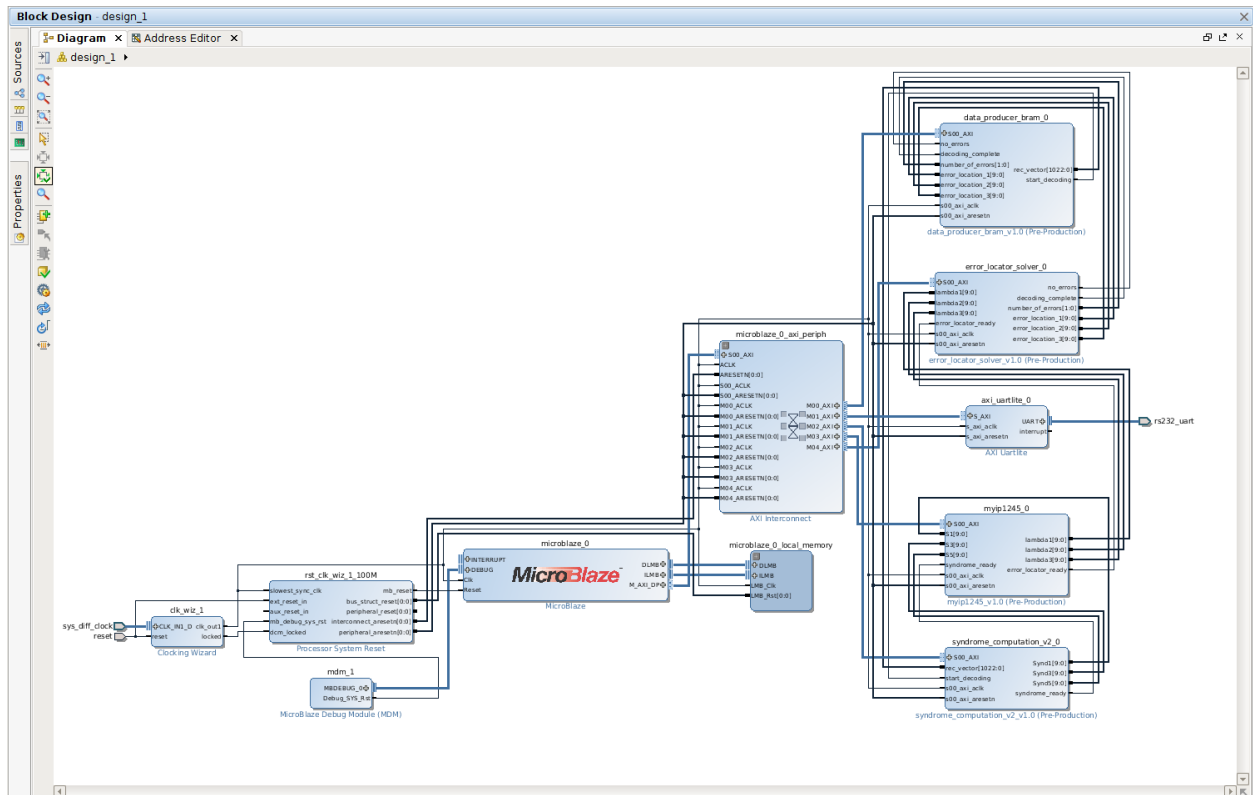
Block Design - design_1

Sources
Properties

Diagram
Address Editor
design_1

data_producer_bram_0
S00_AXI
no_errors
decoding_complete
number_of_errors[1:0]
error_location_1[9:0]
error_location_2[9:0]
error_location_3[9:0]
s00_axi_aclk
s00_axi_aresetn
rec_vector[1022:0]
start_decoding
data_producer_bram_v1.0 (Pre-Production)

error_locator_solver_0
S00_AXI
lambda1[9:0]
lambda2[9:0]
lambda3[9:0]
error_locator_ready
s00_axi_aclk
s00_axi_aresetn
no_errors
decoding_complete
number_of_errors[1:0]
error_location_1[9:0]
error_location_2[9:0]
error_location_3[9:0]
error_locator_solver_v1.0 (Pre-Production)

microblaze_0_axi_periph
S00_AXI
ACLK
ARESETN[0:0]
S00_ACLK
S00_ARESETN[0:0]
M00_ACLK
M00_ARESETN[0:0]
M01_ACLK
M01_ARESETN[0:0]
M02_ACLK
M02_ARESETN[0:0]
M03_ACLK
M03_ARESETN[0:0]
M04_ACLK
M04_ARESETN[0:0]
M00_AXI
M01_AXI
M02_AXI
M03_AXI
M04_AXI
AXI Interconnect

axi_uartlite_0
S_AXI
s_axi_aclk
s_axi_aresetn
UART
interrupt
AXI Uartlite
rs232_uart

myip1245_0
S00_AXI
S1[9:0]
S3[9:0]
S5[9:0]
syndrome_ready
s00_axi_aclk
s00_axi_aresetn
lambda1[9:0]
lambda2[9:0]
lambda3[9:0]
error_locator_ready
myip1245_v1.0 (Pre-Production)

microblaze_0
INTERRUPT
DEBUG
Clk
Reset
DLMB
ILMB
M_AXI_DP
MicroBlaze
MicroBlaze

microblaze_0_local_memory
DLMB
ILMB
LMB_Clk
SYS_Rst[0:0]

rst_clk_wiz_1_100M
slowest_sync_clk
ext_reset_in
aux_reset_in
mb_debug_sys_rst
dcm_locked
mb_reset
bus_struct_reset[0:0]
peripheral_reset[0:0]
interconnect_aresetn[0:0]
peripheral_aresetn[0:0]
Processor System Reset

clk_wiz_1
CLK_IN1_D
reset
clk_out1
locked
Clocking Wizard
sys_diff_clock
reset

mdm_1
MBDEBUG_0
Debug_SYS_Rst
MicroBlaze Debug Module (MDM)

syndrome_computation_v2_0
S00_AXI
rec_vector[1022:0]
start_decoding
s00_axi_aclk
s00_axi_aresetn
Synd1[9:0]
Synd3[9:0]
Synd5[9:0]
syndrome_ready
syndrome_computation_v2_v1.0 (Pre-Production)